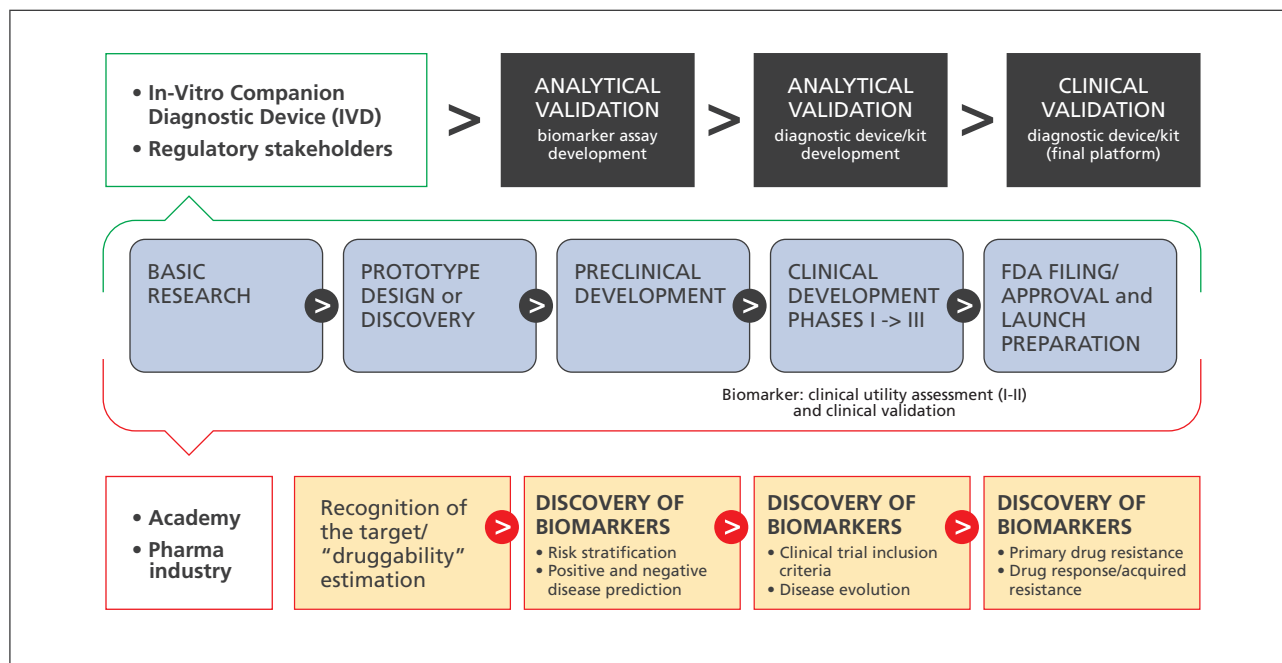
• In-Vitro Companion Diagnostic Device (IVD)
• Regulatory stakeholders

>

ANALYTICAL VALIDATION
biomarker assay development

>

ANALYTICAL VALIDATION
diagnostic device/kit development

>

CLINICAL VALIDATION
diagnostic device/kit (final platform)

BASIC RESEARCH

>

PROTOTYPE DESIGN or DISCOVERY

>

PRECLINICAL DEVELOPMENT

>

CLINICAL DEVELOPMENT PHASES I -> III

>

FDA FILING/ APPROVAL and LAUNCH PREPARATION

Biomarker: clinical utility assessment (I-II) and clinical validation

• Academy
• Pharma industry

Recognition of the target/ "druggability" estimation

>

DISCOVERY OF BIOMARKERS
• Risk stratification
• Positive and negative disease prediction

>

DISCOVERY OF BIOMARKERS
• Clinical trial inclusion criteria
• Disease evolution

>

DISCOVERY OF BIOMARKERS
• Primary drug resistance
• Drug response/acquired resistance